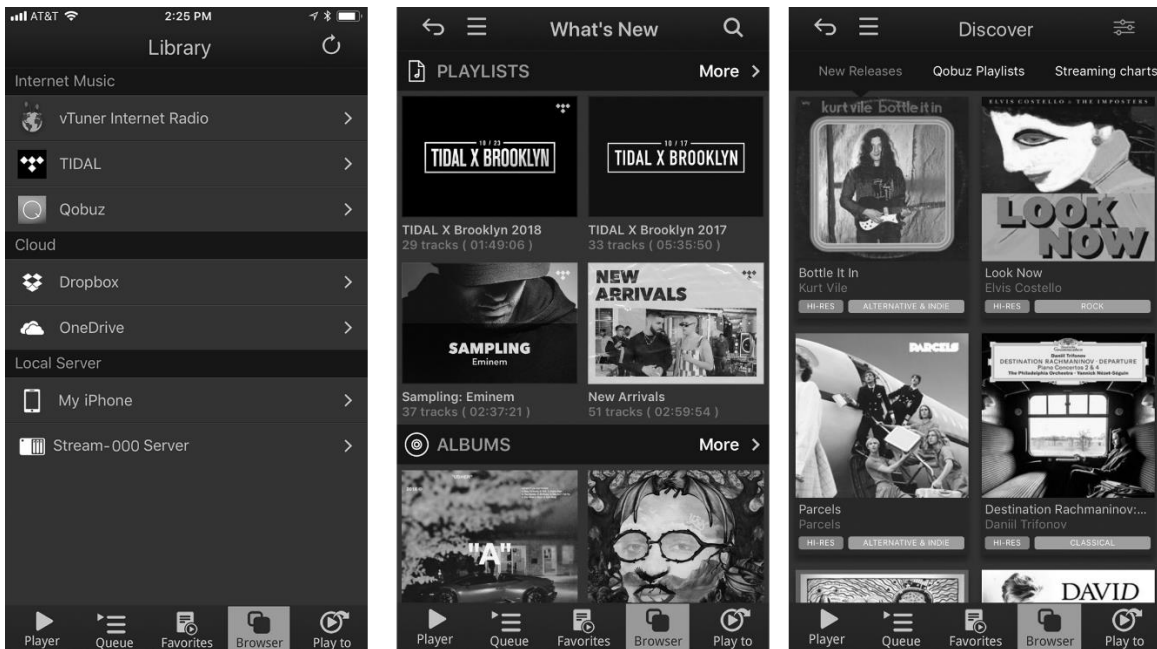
AT&T 2:25 PM

Library

Internet Music

vTuner Internet Radio

TIDAL

Qobuz

Cloud

Dropbox

OneDrive

Local Server

My iPhone

Stream-000 Server

Player Queue Favorites Browser Play to

What's New

PLAYLISTS More

10 / 23 TIDAL X BROOKLYN

10 / 17 TIDAL X BROOKLYN

TIDAL X Brooklyn 2018
29 tracks ( 01:49:06 )

TIDAL X Brooklyn 2017
33 tracks ( 05:35:50 )

SAMPLING Eminem

NEW ARRIVALS

Sampling: Eminem
37 tracks ( 02:37:21 )

New Arrivals
51 tracks ( 02:59:54 )

ALBUMS More

"A"

Player Queue Favorites Browser Play to

Discover

New Releases Qobuz Playlists Streaming charts

kurt vile bottle it in

ELVIS COSTELLO & THE IMPOSTERS

LOOK NOW

Bottle It In
Kurt Vile
HI-RES ALTERNATIVE & INDIE

Look Now
Elvis Costello
HI-RES ROCK

PARCELS

Daniil Trifonov
DESTINATION RACHMANINOV · DEPARTURE
Piano Concertos 2 & 4
The Philadelphia Orchestra · Yannick Nézet-Séguin

Parcels
Parcels
HI-RES ALTERNATIVE & INDIE

Destination Rachmaninov:...
Daniil Trifonov
HI-RES CLASSICAL

DAVID

Player Queue Favorites Browser Play to